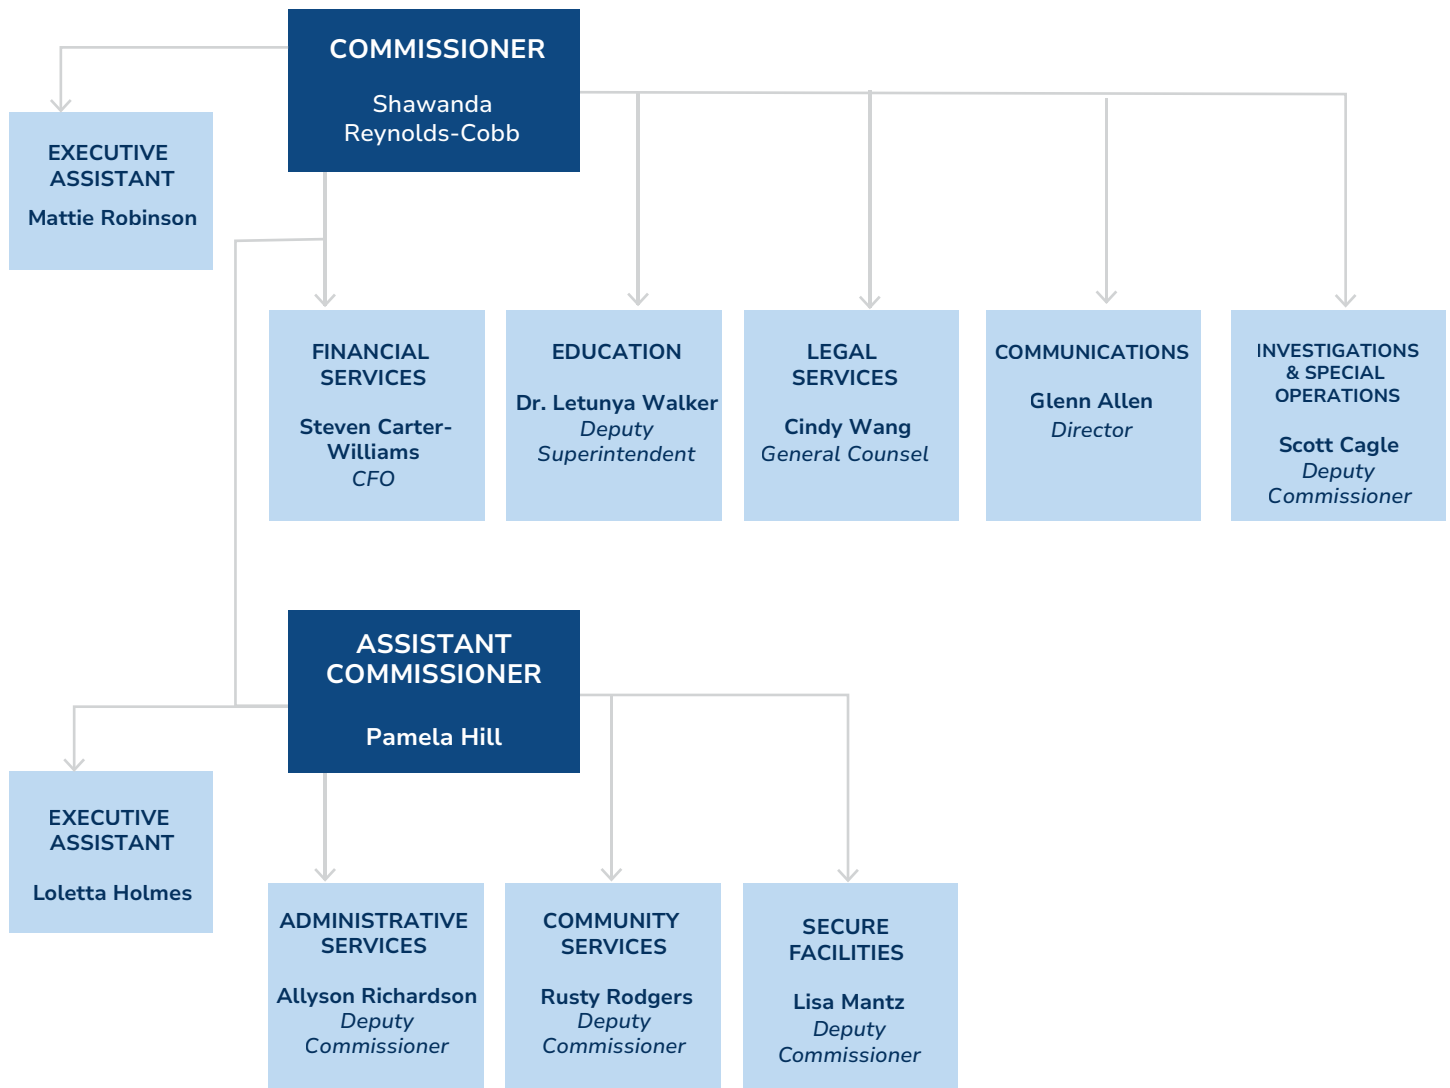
COMMISSIONER

Shawanda Reynolds-Cobb

EXECUTIVE ASSISTANT

Mattie Robinson

FINANCIAL SERVICES

Steven Carter-Williams
CFO

EDUCATION

Dr. Letunya Walker
Deputy Superintendent

LEGAL SERVICES

Cindy Wang
General Counsel

COMMUNICATIONS

Glenn Allen
Director

INVESTIGATIONS & SPECIAL OPERATIONS

Scott Cagle
Deputy Commissioner

ASSISTANT COMMISSIONER

Pamela Hill

EXECUTIVE ASSISTANT

Loletta Holmes

ADMINISTRATIVE SERVICES

Allyson Richardson
Deputy Commissioner

COMMUNITY SERVICES

Rusty Rodgers
Deputy Commissioner

SECURE FACILITIES

Lisa Mantz
Deputy Commissioner